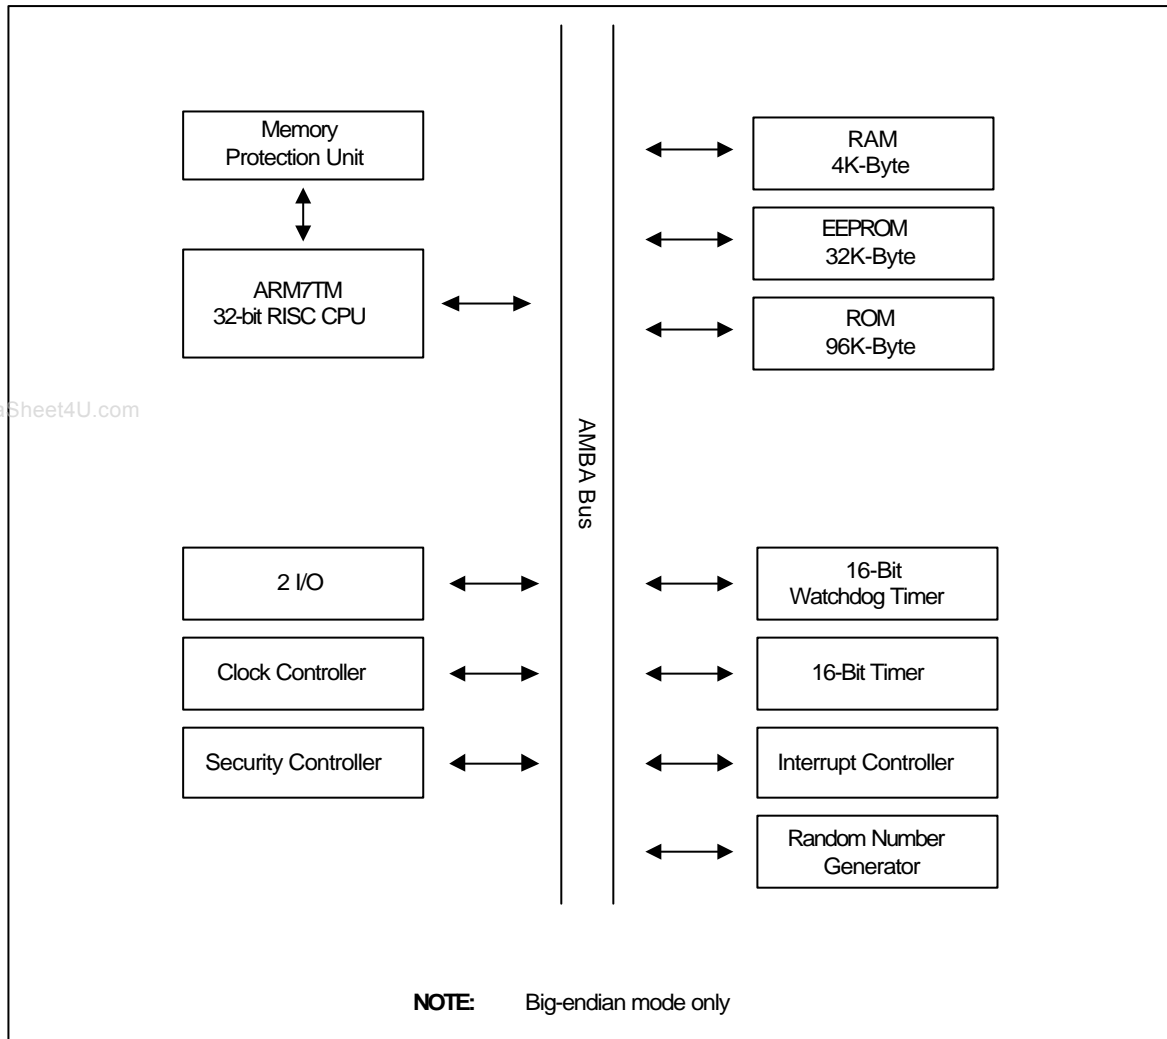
Memory Protection Unit

ARM7TM 32-bit RISC CPU

RAM 4K-Byte

EEPROM 32K-Byte

ROM 96K-Byte

Sheet4U.com

AMBA Bus

2 I/O

Clock Controller

Security Controller

16-Bit Watchdog Timer

16-Bit Timer

Interrupt Controller

Random Number Generator

**NOTE:** Big-endian mode only